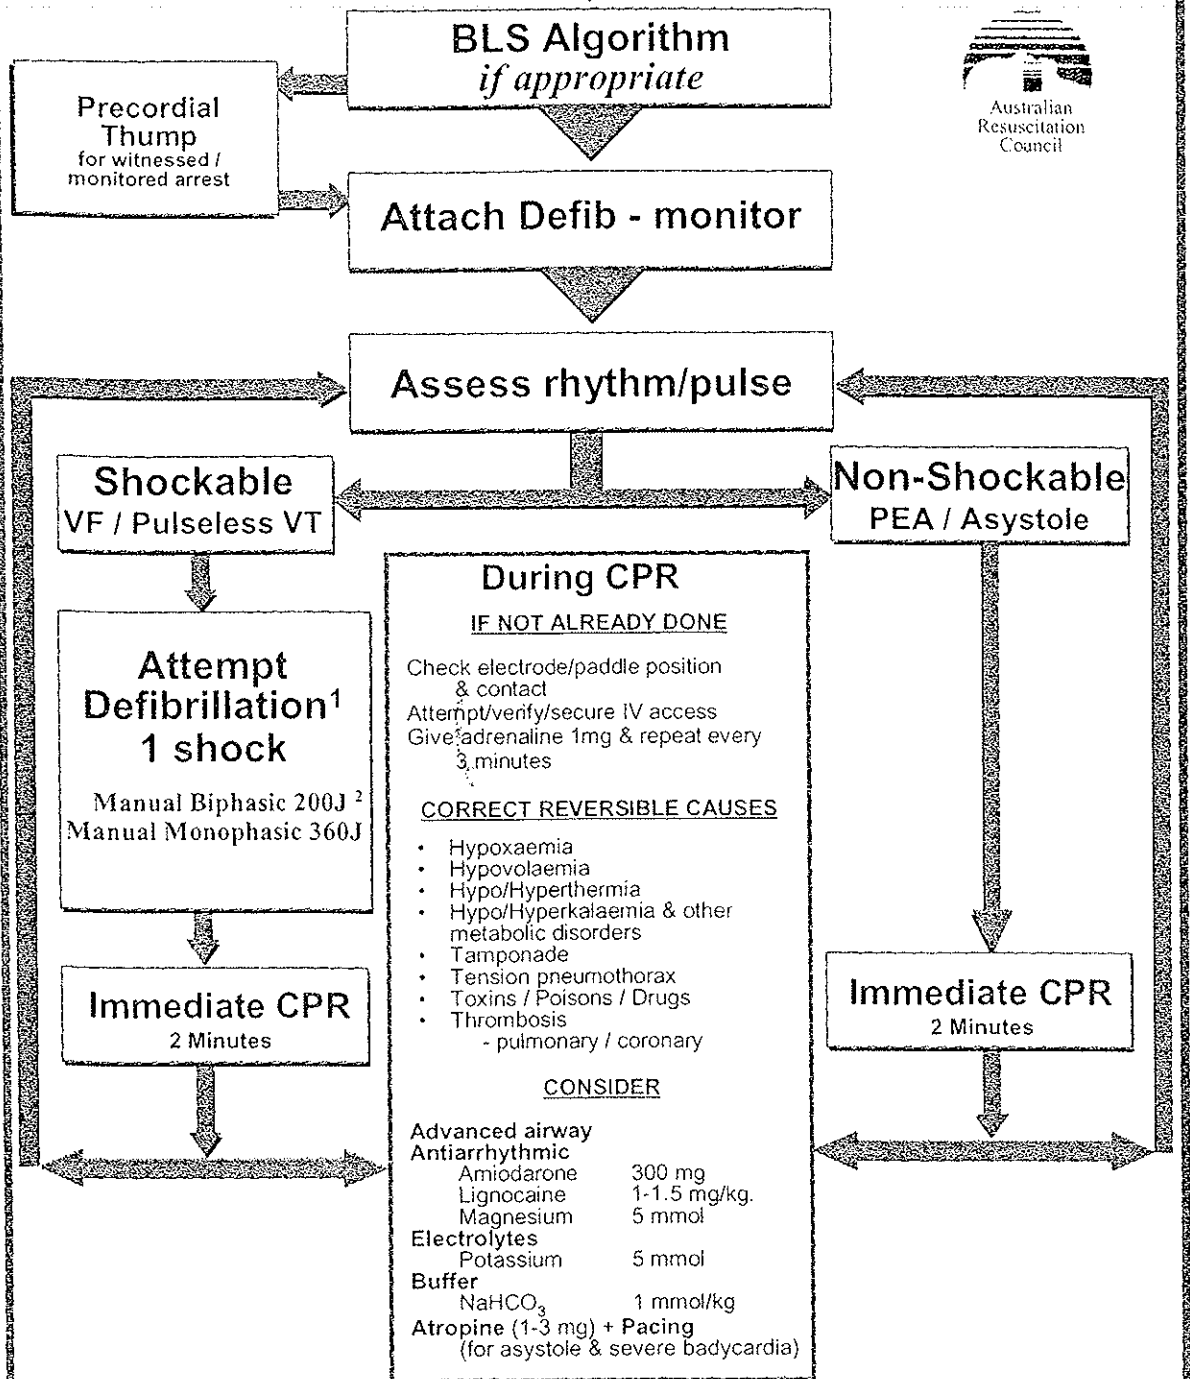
BLS Algorithm
*if appropriate*

Australian Resuscitation Council

Precordial Thump
for witnessed / monitored arrest

Attach Defib - monitor

Assess rhythm/pulse

Shockable
VF / Pulseless VT

Non-Shockable
PEA / Asystole

Attempt Defibrillation$^1$
1 shock

Manual Biphasic 200J $^2$
Manual Monophasic 360J

Immediate CPR
2 Minutes

During CPR

IF NOT ALREADY DONE

Check electrode/paddle position & contact
Attempt/verify/secure IV access
Give adrenaline 1mg & repeat every 3 minutes

CORRECT REVERSIBLE CAUSES

- Hypoxaemia
- Hypovolaemia
- Hypo/Hyperthermia
- Hypo/Hyperkalaemia & other metabolic disorders
- Tamponade
- Tension pneumothorax
- Toxins / Poisons / Drugs
- Thrombosis
 - pulmonary / coronary

CONSIDER

Advanced airway
Antiarrhythmic
Amiodarone 300 mg
Lignocaine 1-1.5 mg/kg.
Magnesium 5 mmol
Electrolytes
Potassium 5 mmol
Buffer
$NaHCO_3$ 1 mmol/kg
Atropine (1-3 mg) + Pacing
(for asystole & severe badycardia)

Immediate CPR
2 Minutes